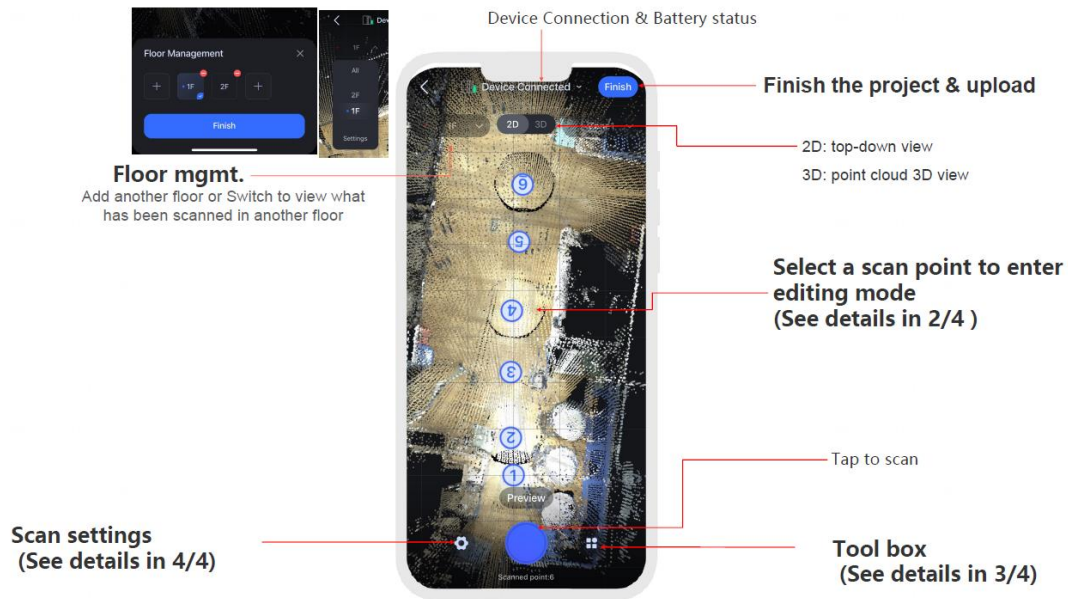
Floor Management

1F

2F

Finish

Dev

1F

All

2F

1F

Settings

Floor mgmt.

Add another floor or Switch to view what has been scanned in another floor

Device Connection & Battery status

Device Connected

Finish

Finish the project & upload

1F

2D

3D

2D: top-down view

3D: point cloud 3D view

6

5

4

3

2

1

Select a scan point to enter editing mode (See details in 2/4 )

Preview

Tap to scan

Scanned point:6

Scan settings (See details in 4/4)

Tool box (See details in 3/4)